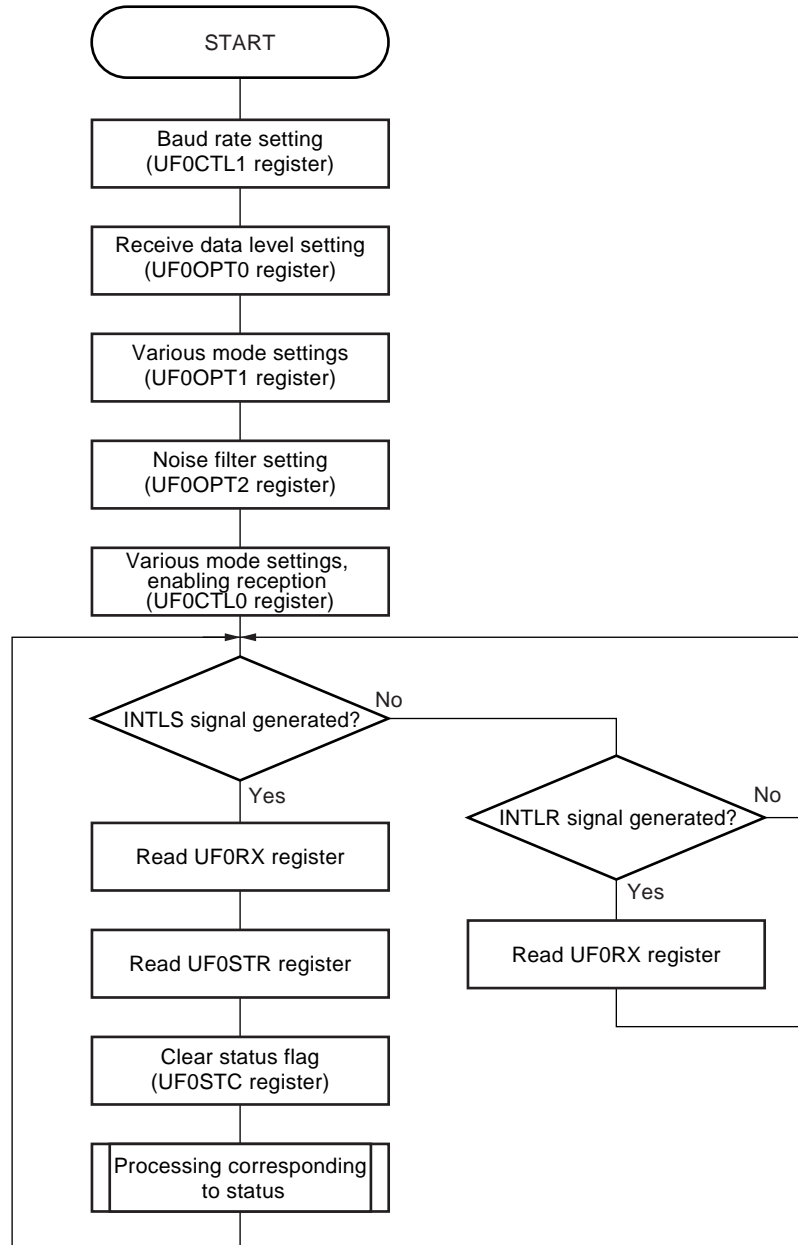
START

Baud rate setting
(UF0CTL1 register)

Receive data level setting
(UF0OPT0 register)

Various mode settings
(UF0OPT1 register)

Noise filter setting
(UF0OPT2 register)

Various mode settings,
enabling reception
(UF0CTL0 register)

INTLS signal generated?

No

Yes

INTLR signal generated?

No

Yes

Read UF0RX register

Read UF0STR register

Read UF0RX register

Clear status flag
(UF0STC register)

Processing corresponding
to status